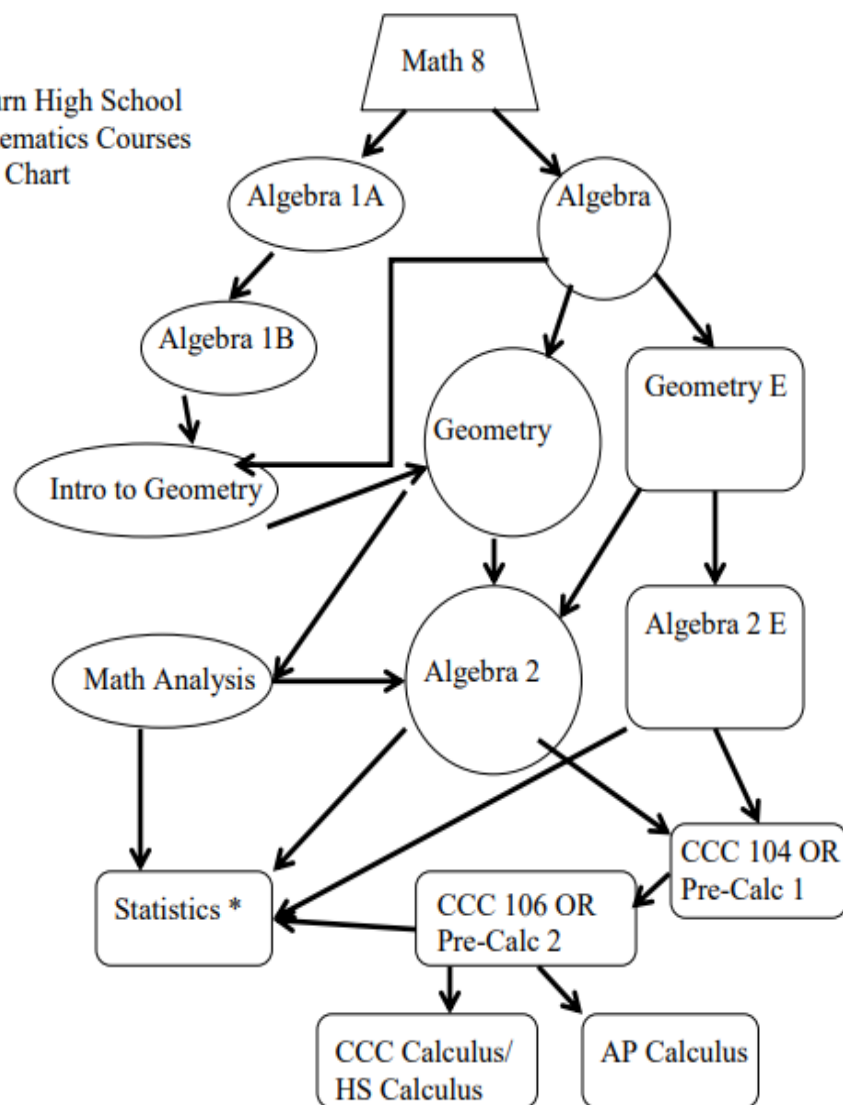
rn High School
ematics Courses
Chart

Math 8

Algebra 1A

Algebra

Algebra 1B

Geometry

Geometry E

Intro to Geometry

Algebra 2 E

Math Analysis

Algebra 2

CCC 104 OR Pre-Calc 1

Statistics *

CCC 106 OR Pre-Calc 2

CCC Calculus/ HS Calculus

AP Calculus